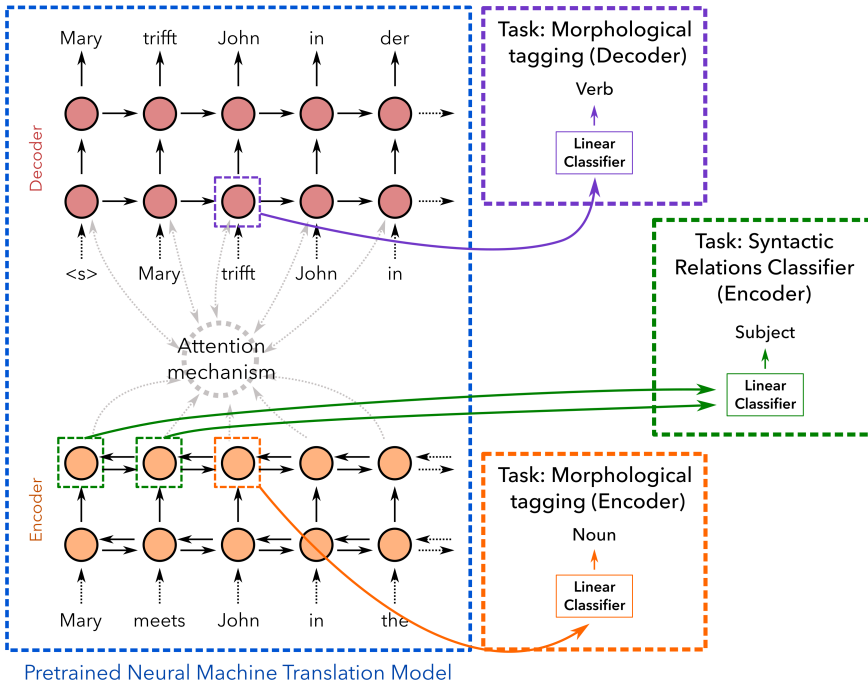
Mary trifft John in der

Decoder

<s> Mary trifft John in

Attention mechanism

Encoder

Mary meets John in the

Pretrained Neural Machine Translation Model

Task: Morphological tagging (Decoder)

Verb

Linear Classifier

Task: Syntactic Relations Classifier (Encoder)

Subject

Linear Classifier

Task: Morphological tagging (Encoder)

Noun

Linear Classifier